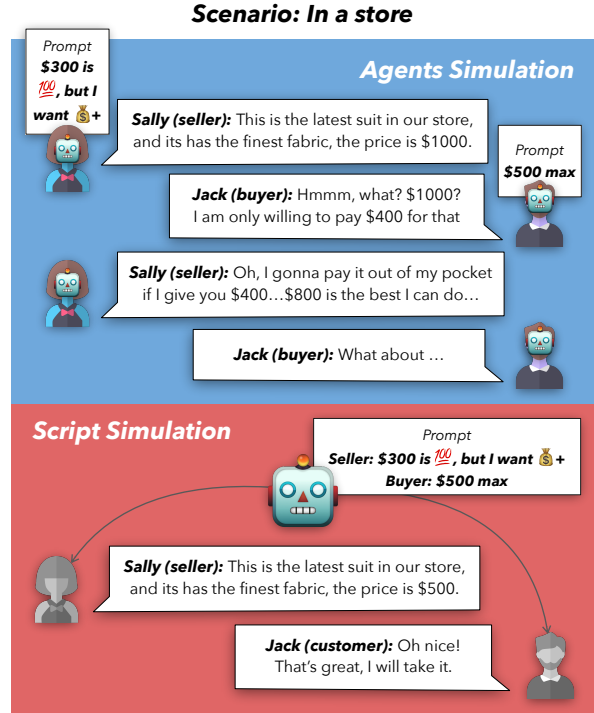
Scenario: In a store

Agents Simulation

Prompt
$300 is 💯, but I want 💰+

Sally (seller): This is the latest suit in our store, and its has the finest fabric, the price is $1000.

Prompt
$500 max

Jack (buyer): Hmmm, what? $1000? I am only willing to pay $400 for that

Sally (seller): Oh, I gonna pay it out of my pocket if I give you $400…$800 is the best I can do…

Jack (buyer): What about …

Script Simulation

Prompt
Seller: $300 is 💯, but I want 💰+
Buyer: $500 max

Sally (seller): This is the latest suit in our store, and its has the finest fabric, the price is $500.

Jack (customer): Oh nice! That's great, I will take it.